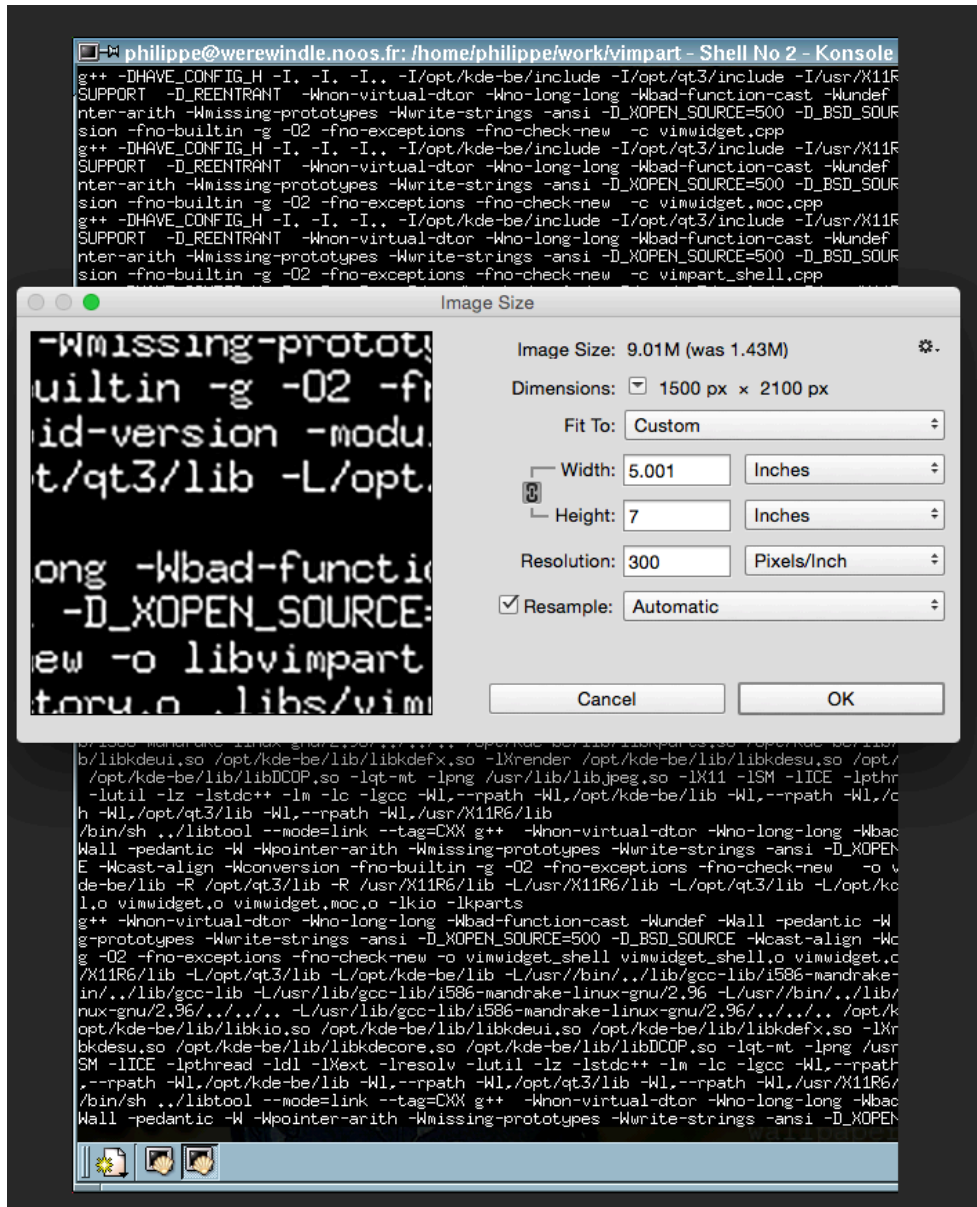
philippe@werewindle.noos.fr: /home/philippe/work/vimpart - Shell No 2 - Konsole

g++ -DHAVE_CONFIG_H -I. -I. -I.. -I/opt/kde-be/include -I/opt/qt3/include -I/usr/X11R
SUPPORT -D_REENTRANT -Wnon-virtual-dtor -Wno-long-long -Wbad-function-cast -Wundef
nter-arith -Wmissing-prototypes -Wwrite-strings -ansi -D_XOPEN_SOURCE=500 -D_BSD_SOUR
sion -fno-builtin -g -O2 -fno-exceptions -fno-check-new -c vimwidget.cpp
g++ -DHAVE_CONFIG_H -I. -I. -I.. -I/opt/kde-be/include -I/opt/qt3/include -I/usr/X11R
SUPPORT -D_REENTRANT -Wnon-virtual-dtor -Wno-long-long -Wbad-function-cast -Wundef
nter-arith -Wmissing-prototypes -Wwrite-strings -ansi -D_XOPEN_SOURCE=500 -D_BSD_SOUR
sion -fno-builtin -g -O2 -fno-exceptions -fno-check-new -c vimwidget.moc.cpp
g++ -DHAVE_CONFIG_H -I. -I. -I.. -I/opt/kde-be/include -I/opt/qt3/include -I/usr/X11R
SUPPORT -D_REENTRANT -Wnon-virtual-dtor -Wno-long-long -Wbad-function-cast -Wundef
nter-arith -Wmissing-prototypes -Wwrite-strings -ansi -D_XOPEN_SOURCE=500 -D_BSD_SOUR
sion -fno-builtin -g -O2 -fno-exceptions -fno-check-new -c vimpart_shell.cpp

Image Size

-Wmissing-protot
uiltin -g -O2 -f
id-version -modu
t/qt3/lib -L/opt.
ong -Wbad-functi
-D_XOPEN_SOURCE=
ew -o libvimpart
tory.o .libs/vim

Image Size: 9.01M (was 1.43M)
Dimensions: 1500 px × 2100 px
Fit To: Custom
Width: 5.001 Inches
Height: 7 Inches
Resolution: 300 Pixels/Inch
Resample: Automatic
Cancel
OK

b/libkdeui.so /opt/kde-be/lib/libkdefx.so -lXrender /opt/kde-be/lib/libkdesu.so /opt/
/opt/kde-be/lib/libDCOP.so -lqt-mt -lpng /usr/lib/libjpeg.so -lX11 -lSM -lICE -lpthr
-lutil -lz -lstdc++ -lm -lc -lgcc -Wl,--rpath -Wl,/opt/kde-be/lib -Wl,--rpath -Wl,/c
h -Wl,/opt/qt3/lib -Wl,--rpath -Wl,/usr/X11R6/lib
/bin/sh ../libtool --mode=link --tag=CXX g++ -Wnon-virtual-dtor -Wno-long-long -Wbac
Wall -pedantic -W -Wpointer-arith -Wmissing-prototypes -Wwrite-strings -ansi -D_XOPEN
E -Wcast-align -Wconversion -fno-builtin -g -O2 -fno-exceptions -fno-check-new -o v
de-be/lib -R /opt/qt3/lib -R /usr/X11R6/lib -L/usr/X11R6/lib -L/opt/qt3/lib -L/opt/kc
l.o vimwidget.o vimwidget.moc.o -lkio -lkparts
g++ -Wnon-virtual-dtor -Wno-long-long -Wbad-function-cast -Wundef -Wall -pedantic -W
g-prototypes -Wwrite-strings -ansi -D_XOPEN_SOURCE=500 -D_BSD_SOURCE -Wcast-align -Wc
g -O2 -fno-exceptions -fno-check-new -o vimwidget_shell vimwidget_shell.o vimwidget.c
/X11R6/lib -L/opt/qt3/lib -L/opt/kde-be/lib -L/usr//bin/../lib/gcc-lib/i586-mandrake-
in/../lib/gcc-lib -L/usr/lib/gcc-lib/i586-mandrake-linux-gnu/2.96 -L/usr//bin/../lib/
nux-gnu/2.96/../../.. -L/usr/lib/gcc-lib/i586-mandrake-linux-gnu/2.96/../../.. /opt/k
opt/kde-be/lib/libkio.so /opt/kde-be/lib/libkdeui.so /opt/kde-be/lib/libkdefx.so -lXr
bkdesu.so /opt/kde-be/lib/libkdecore.so /opt/kde-be/lib/libDCOP.so -lqt-mt -lpng /usr
SM -lICE -lpthread -ldl -lXext -lresolv -lutil -lz -lstdc++ -lm -lc -lgcc -Wl,--rpath
,--rpath -Wl,/opt/kde-be/lib -Wl,--rpath -Wl,/opt/qt3/lib -Wl,--rpath -Wl,/usr/X11R6/
/bin/sh ../libtool --mode=link --tag=CXX g++ -Wnon-virtual-dtor -Wno-long-long -Wbac
Wall -pedantic -W -Wpointer-arith -Wmissing-prototypes -Wwrite-strings -ansi -D_XOPEN